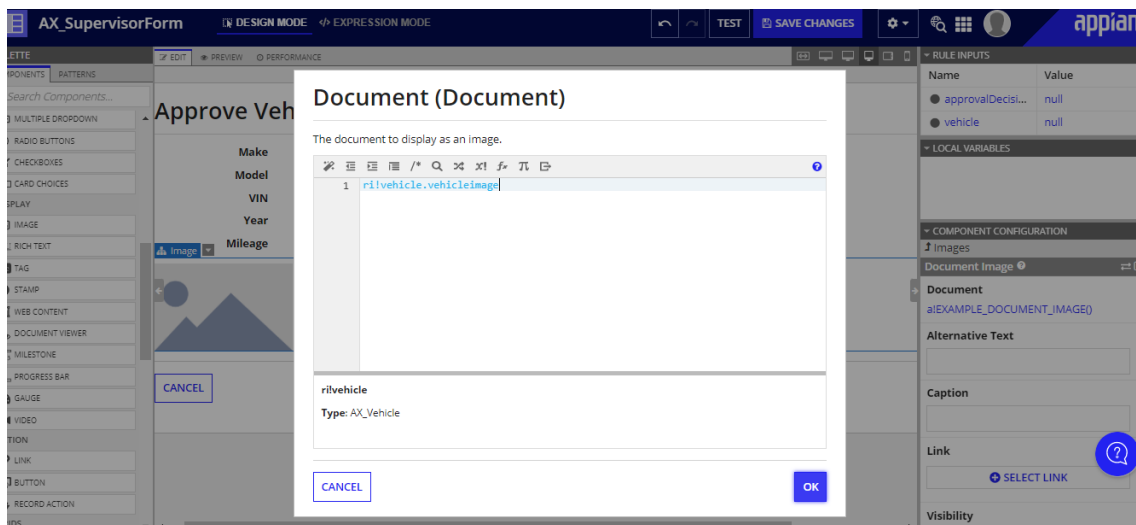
AX_SupervisorForm DESIGN MODE EXPRESSION MODE TEST SAVE CHANGES appian

LETTE
PONENTS PATTERNS
Search Components...
MULTIPLE DROPDOWN
RADIO BUTTONS
CHECKBOXES
CARD CHOICES
SPLAY
IMAGE
RICH TEXT
TAG
STAMP
WEB CONTENT
DOCUMENT VIEWER
MILESTONE
PROGRESS BAR
GAUGE
VIDEO
TION
LINK
BUTTON
RECORD ACTION

EDIT PREVIEW PERFORMANCE

Approve Vehi
Make
Model
VIN
Year
Mileage
Image
CANCEL

Document (Document)

The document to display as an image.

1 ri!vehicle.vehicleimage

ri!vehicle
Type: AX_Vehicle

CANCEL OK

RULE INPUTS
| Name | Value |
|---|---|
| approvalDecisi... | null |
| vehicle | null |

LOCAL VARIABLES
COMPONENT CONFIGURATION
Images
Document Image
Document
a!EXAMPLE_DOCUMENT_IMAGE()
Alternative Text
Caption
Link
SELECT LINK
Visibility